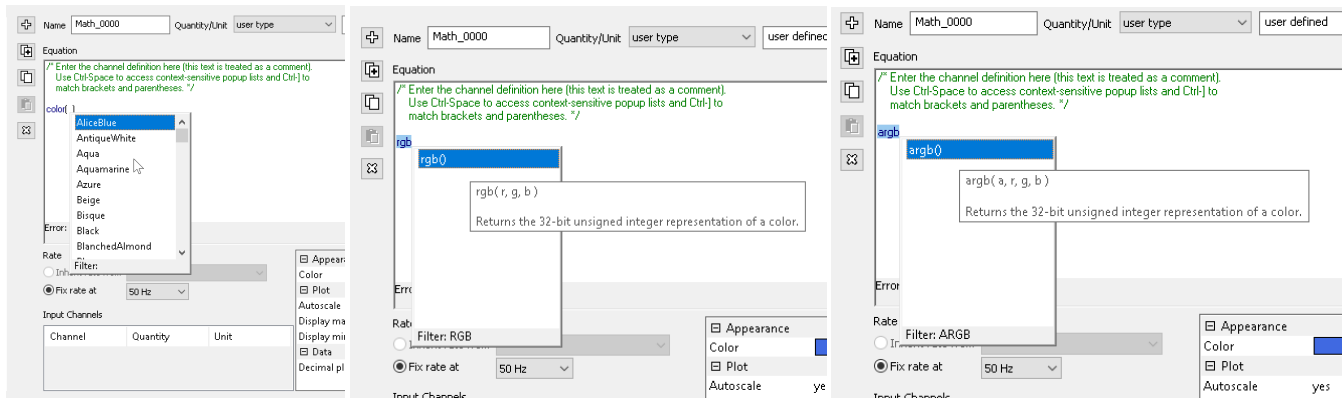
Name Math_0000 Quantity/Unit user type

Equation

/* Enter the channel definition here (this text is treated as a comment). Use Ctrl-Space to access context-sensitive popup lists and Ctrl-] to match brackets and parentheses. */

color( )

AliceBlue
AntiqueWhite
Aqua
Aquamarine
Azure
Beige
Bisque
Black
BlanchedAlmond

Filter:

Error

Rate

Inherit rate from

Fix rate at 50 Hz

Input Channels

| Channel | Quantity | Unit |
|---|---|---|

Appearance
Color
Plot
Autoscale
Display ma
Display mi
Data
Decimal pl

Name Math_0000 Quantity/Unit user type user defined

Equation

/* Enter the channel definition here (this text is treated as a comment). Use Ctrl-Space to access context-sensitive popup lists and Ctrl-] to match brackets and parentheses. */

rgb

rgb()

rgb( r, g, b )

Returns the 32-bit unsigned integer representation of a color.

Erro

Filter: RGB

Rate

Fix rate at 50 Hz

Input Channels

Appearance
Color
Plot
Autoscale ye

Name Math_0000 Quantity/Unit user type user defined

Equation

/* Enter the channel definition here (this text is treated as a comment). Use Ctrl-Space to access context-sensitive popup lists and Ctrl-] to match brackets and parentheses. */

argb

argb()

argb( a, r, g, b )

Returns the 32-bit unsigned integer representation of a color.

Error

Filter: ARGB

Rate

Fix rate at 50 Hz

Input Channels

Appearance
Color
Plot
Autoscale yes